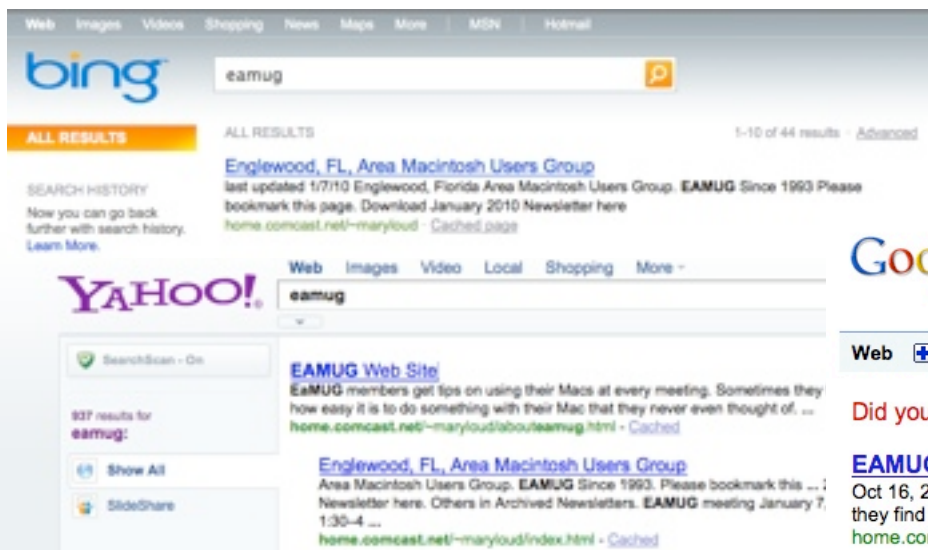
Web Images Videos Shopping News Maps More | MSN | Hotmail

bing

eamug

ALL RESULTS

ALL RESULTS

1-10 of 44 results · Advanced

Englewood, FL, Area Macintosh Users Group

last updated 1/7/10 Englewood, Florida Area Macintosh Users Group. EAMUG Since 1993 Please bookmark this page. Download January 2010 Newsletter here

home.comcast.net/~maryloud · Cached page

SEARCH HISTORY

Now you can go back further with search history. Learn More.

YAHOO!

Web Images Video Local Shopping More

eamug

SearchScan - On

937 results for eamug:

Show All

SlideShare

EAMUG Web Site

EaMUG members get tips on using their Macs at every meeting. Sometimes they how easy it is to do something with their Mac that they never even thought of. ...

home.comcast.net/~maryloud/abouteamug.html - Cached

Englewood, FL, Area Macintosh Users Group

Area Macintosh Users Group. EAMUG Since 1993. Please bookmark this ... Newsletter here. Others in Archived Newsletters. EAMUG meeting January 7. 1:30-4 ...

home.comcast.net/~maryloud/index.html - Cached

Goo

Web

Did you

EAMUG

Oct 16, 2

they find

home.co